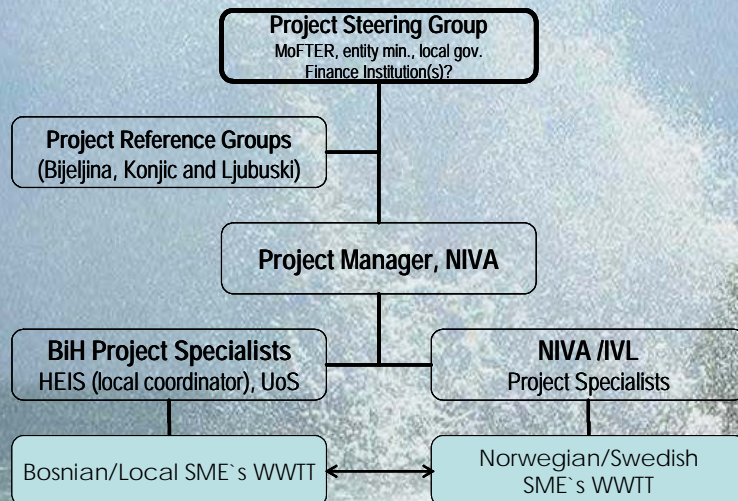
Project Steering Group
MoFTER, entity min., local gov.
Finance Institution(s)?

Project Reference Groups
(Bijeljina, Konjic and Ljubuski)

Project Manager, NIVA

BiH Project Specialists
HEIS (local coordinator), UoS

NIVA /IVL
Project Specialists

Bosnian/Local SME`s WWTT

Norwegian/Swedish
SME`s WWTT